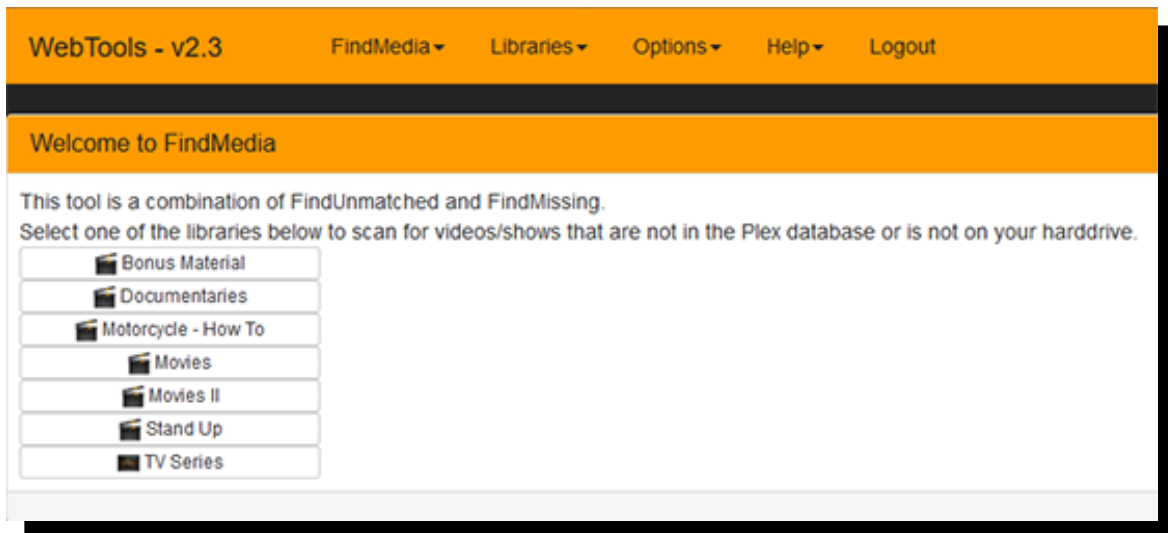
WebTools - v2.3 FindMedia Libraries Options Help Logout

Welcome to FindMedia

This tool is a combination of FindUnmatched and FindMissing.
Select one of the libraries below to scan for videos/shows that are not in the Plex database or is not on your harddrive.

Bonus Material
Documentaries
Motorcycle - How To
Movies
Movies II
Stand Up
TV Series